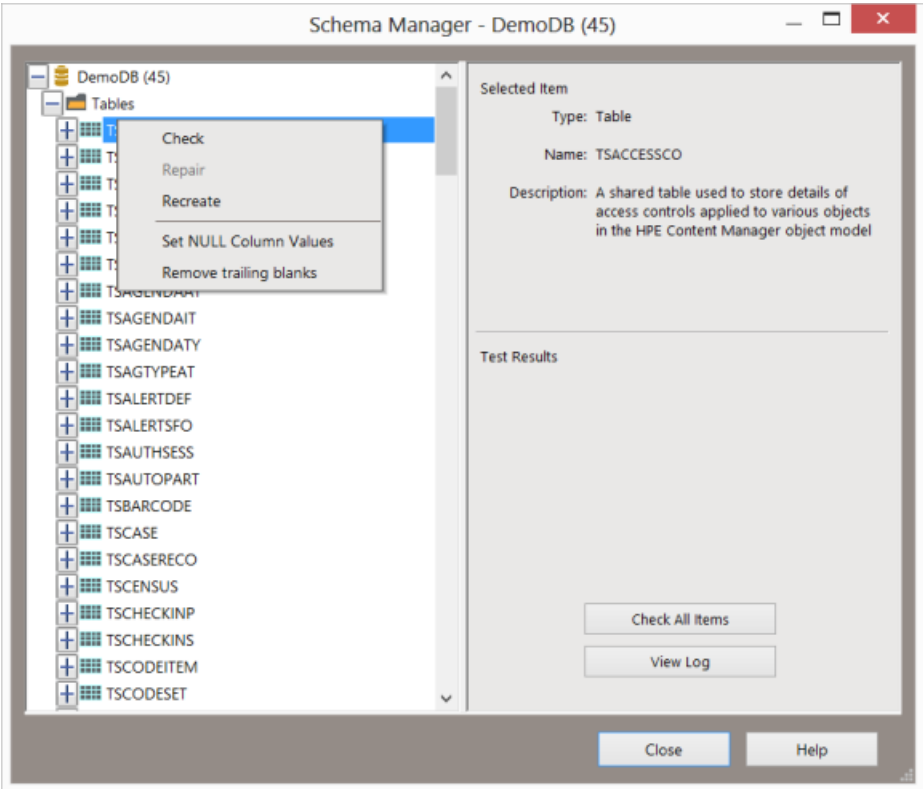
Schema Manager - DemoDB (45)

DemoDB (45)
Tables
TS
TS
TS
TS
TS
TS
TSAGENDAAT
TSAGENDAIT
TSAGENDATY
TSAGTYPEAT
TSALERTDEF
TSALERTSFO
TSAUTHSESS
TSAUTOPART
TSBARCODE
TSCASE
TSCASERECO
TSCENSUS
TSCHECKINP
TSCHECKINS
TSCODEITEM
TSCODESET

Check
Repair
Recreate
Set NULL Column Values
Remove trailing blanks

Selected Item
Type: Table
Name: TSACCESSCO
Description: A shared table used to store details of access controls applied to various objects in the HPE Content Manager object model

Test Results

Check All Items
View Log

Close
Help